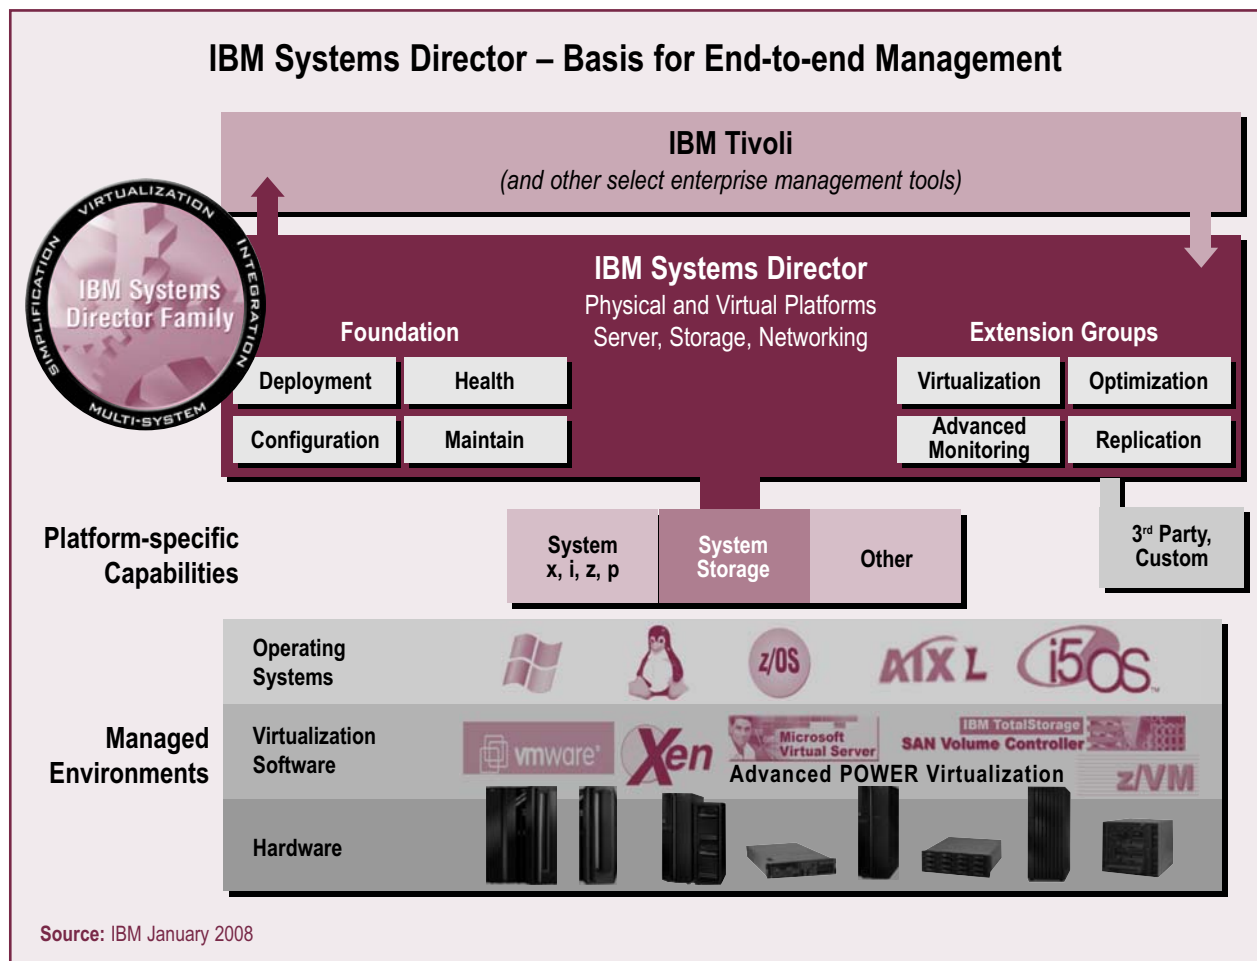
IBM Systems Director – Basis for End-to-end Management

IBM Tivoli
(and other select enterprise management tools)

VIRTUALIZATION
INTEGRATION
MULTI-SYSTEM
SIMPLIFICATION
IBM Systems Director Family

IBM Systems Director
Physical and Virtual Platforms
Server, Storage, Networking

Foundation

| Deployment | Health |
|---|---|
| Configuration | Maintain |

Extension Groups

| Virtualization | Optimization |
|---|---|
| Advanced Monitoring | Replication |

Platform-specific Capabilities

System x, i, z, p
System Storage
Other

3rd Party, Custom

Managed Environments

Operating Systems
z/OS
AIX L
i5OS

Virtualization Software
vmware
Xen
Microsoft Virtual Server
IBM TotalStorage SAN Volume Controller
Advanced POWER Virtualization
z/VM

Hardware

Source: IBM January 2008